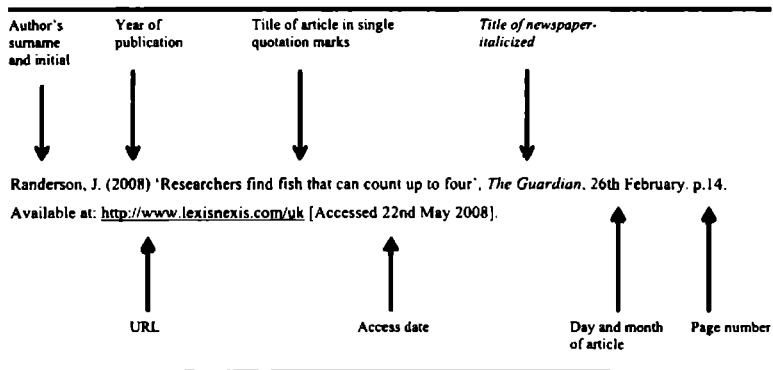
Author's surname and initial

Year of publication

Title of article in single quotation marks

*Title of newspaper- italicized*

Randerson, J. (2008) 'Researchers find fish that can count up to four', *The Guardian*, 26th February, p.14.

Available at: http://www.lexisnexis.com/uk [Accessed 22nd May 2008].

URL

Access date

Day and month of article

Page number